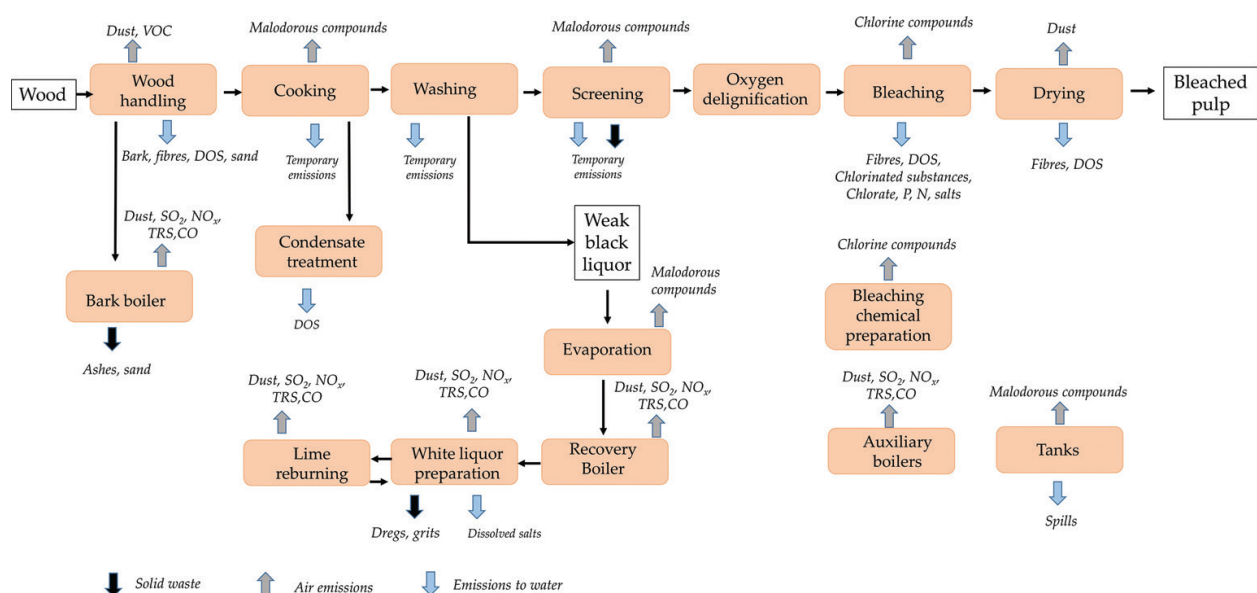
Dust, VOC

Malodorous compounds

Malodorous compounds

Chlorine compounds

Dust

Wood

Wood handling

Cooking

Washing

Screening

Oxygen delignification

Bleaching

Drying

Bleached pulp

Bark, fibres, DOS, sand

Temporary emissions

Temporary emissions

Temporary emissions

Fibres, DOS, Chlorinated substances, Chlorate, P, N, salts

Fibres, DOS

Dust, $SO_2$, $NO_x$, TRS,CO

Condensate treatment

Weak black liquor

Chlorine compounds

Bark boiler

DOS

Malodorous compounds

Bleaching chemical preparation

Ashes, sand

Evaporation

Dust, $SO_2$, $NO_x$, TRS,CO

Dust, $SO_2$, $NO_x$, TRS,CO

Dust, $SO_2$, $NO_x$, TRS,CO

Dust, $SO_2$, $NO_x$, TRS,CO

Malodorous compounds

Lime reburning

White liquor preparation

Recovery Boiler

Auxiliary boilers

Tanks

Dregs, grits

Dissolved salts

Spills

Solid waste

Air emissions

Emissions to water